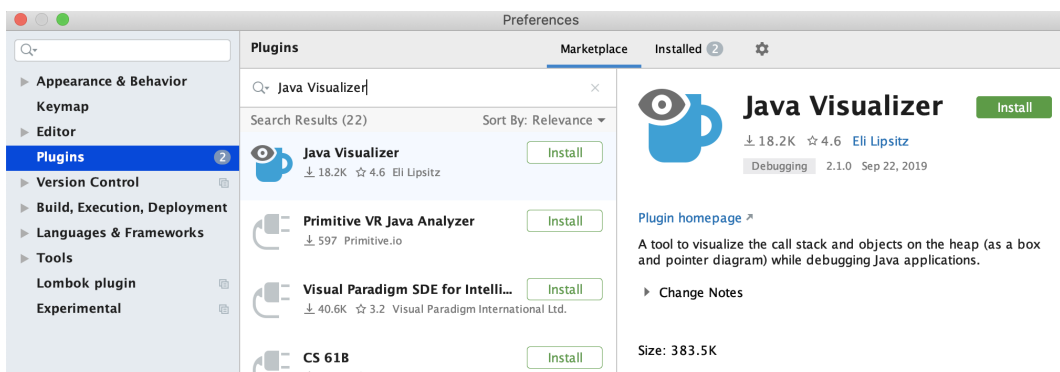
Preferences

Appearance & Behavior
Keymap
Editor
Plugins 2
Version Control
Build, Execution, Deployment
Languages & Frameworks
Tools
Lombok plugin
Experimental

Plugins
Marketplace
Installed 2

Java Visualizer
Search Results (22)
Sort By: Relevance

Java Visualizer
18.2K ☆ 4.6 Eli Lipsitz
Install

Primitive VR Java Analyzer
597 Primitive.io
Install

Visual Paradigm SDE for Intelli...
40.6K ☆ 3.2 Visual Paradigm International Ltd.
Install

CS 61B
Install

Java Visualizer
Install
18.2K ☆ 4.6 Eli Lipsitz
Debugging 2.1.0 Sep 22, 2019

Plugin homepage ↗

A tool to visualize the call stack and objects on the heap (as a box and pointer diagram) while debugging Java applications.

Change Notes

Size: 383.5K